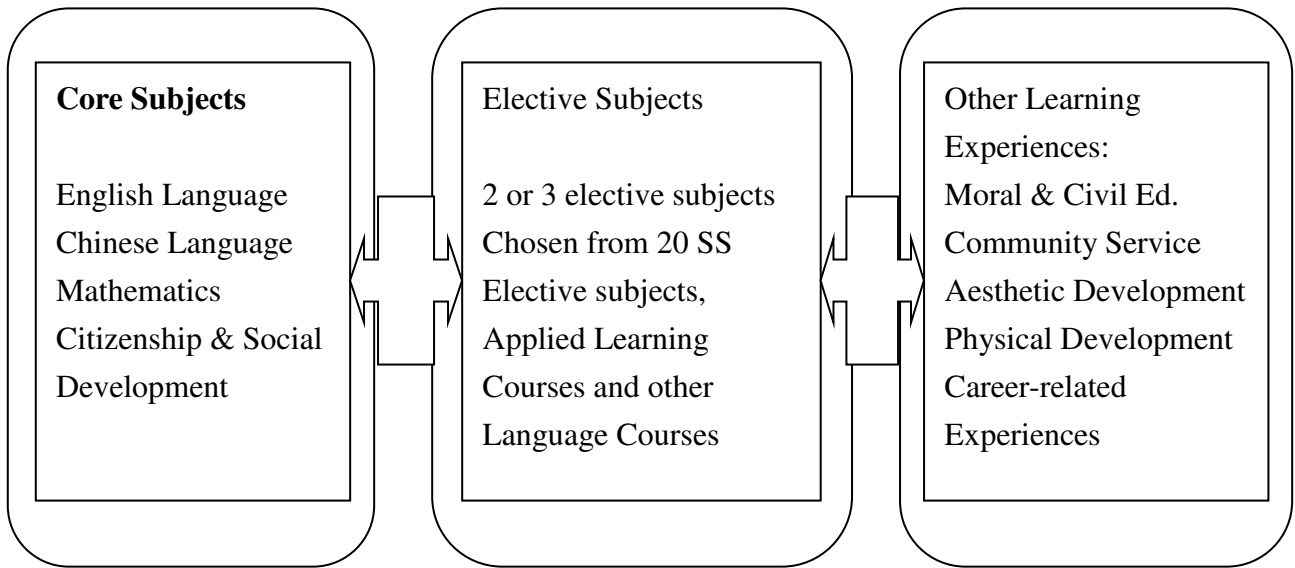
**Core Subjects**

English Language
Chinese Language
Mathematics
Citizenship & Social Development

Elective Subjects

2 or 3 elective subjects Chosen from 20 SS Elective subjects, Applied Learning Courses and other Language Courses

Other Learning Experiences:
Moral & Civil Ed.
Community Service
Aesthetic Development
Physical Development
Career-related Experiences